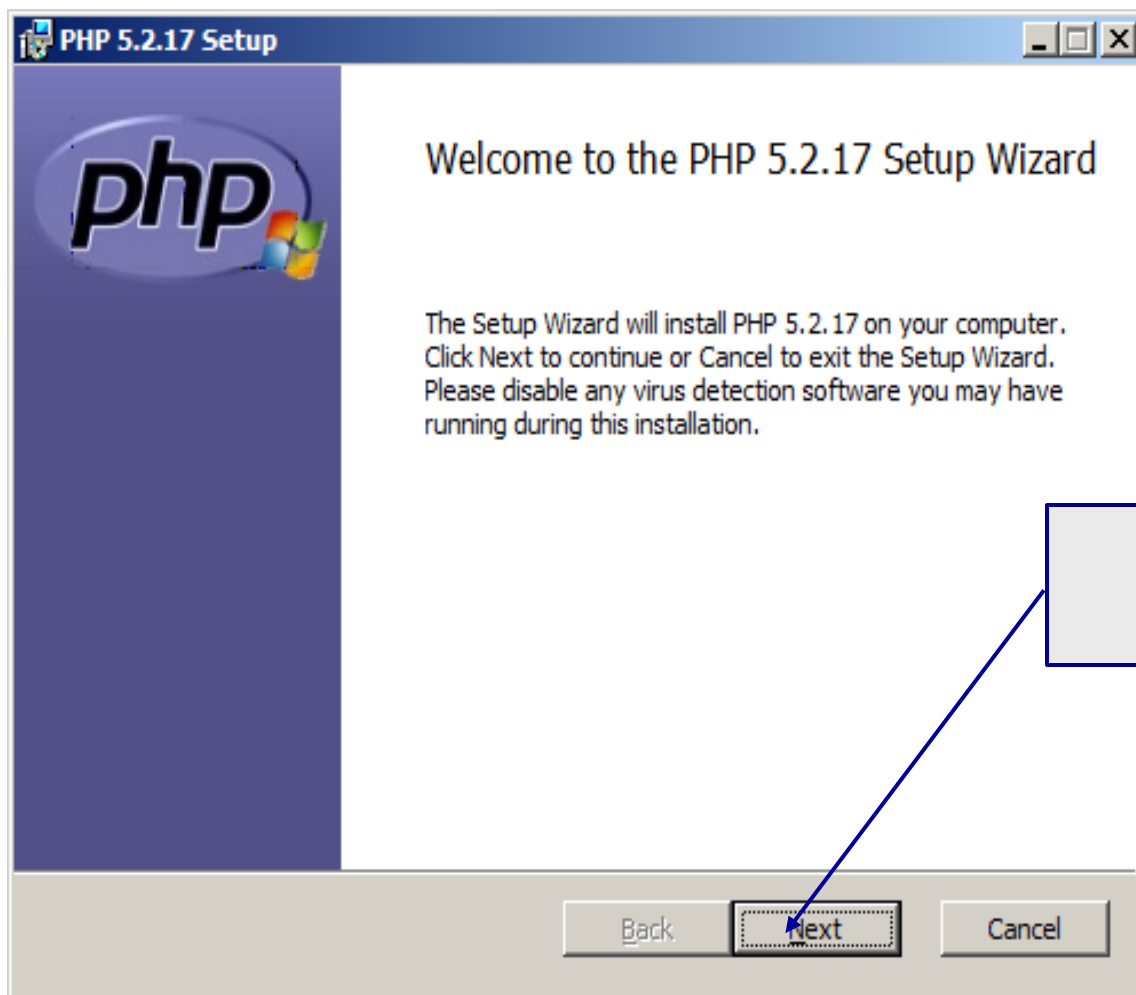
PHP 5.2.17 Setup

php

Welcome to the PHP 5.2.17 Setup Wizard

The Setup Wizard will install PHP 5.2.17 on your computer. Click Next to continue or Cancel to exit the Setup Wizard. Please disable any virus detection software you may have running during this installation.

Back
Next
Cancel